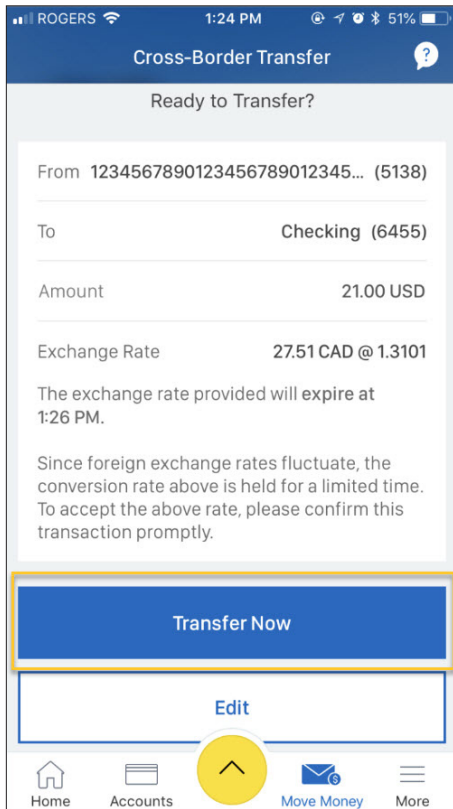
ROGERS 1:24 PM 51%

Cross-Border Transfer

Ready to Transfer?

From 12345678901234567890123 45... (5138)

To Checking (6455)

Amount 21.00 USD

Exchange Rate 27.51 CAD @ 1.3101

The exchange rate provided will expire at 1:26 PM.

Since foreign exchange rates fluctuate, the conversion rate above is held for a limited time. To accept the above rate, please confirm this transaction promptly.

Transfer Now

Edit

Home Accounts Move Money More